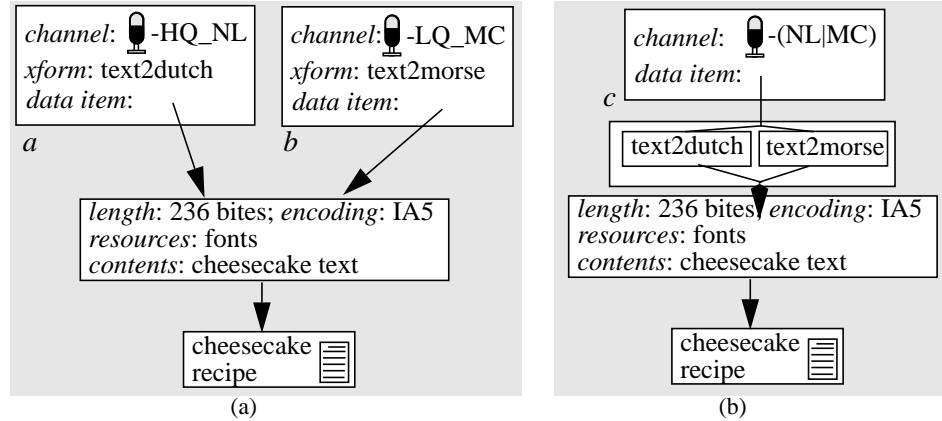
*channel*: -HQ_NL
*xform*: text2dutch
*data item*:

*a*

*channel*: -LQ_MC
*xform*: text2morse
*data item*:

*b*

*length*: 236 bites; *encoding*: IA5
*resources*: fonts
*contents*: cheesecake text

cheesecake recipe

(a)

*channel*: -(NL|MC)
*data item*:

*c*

text2dutch text2morse

*length*: 236 bites; *encoding*: IA5
*resources*: fonts
*contents*: cheesecake text

cheesecake recipe

(b)